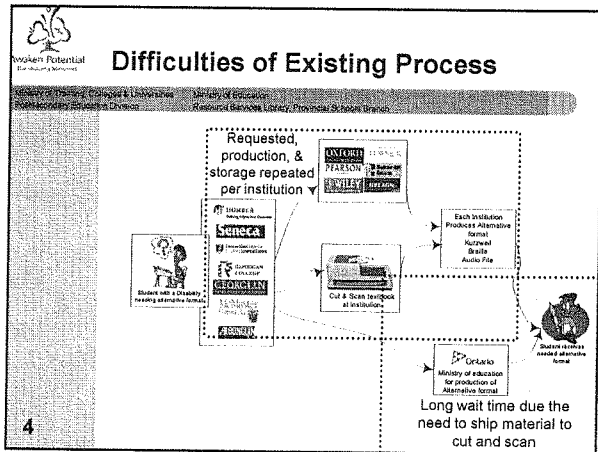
Awaken Potential

Difficulties of Existing Process

Ministry of Training, Colleges & Universities
Postsecondary Education Division

Ministry of Education
Resource Services Library, Provincial Schools Branch

Requested, production, & storage repeated per institution

OXFORD

PEARSON

WILEY

HUMBER

Seneca

GEORGIAN COLLEGE

GEORGIAN

Student with a Disability needing alternative formats

Cut & Scan textbook at institution

Each Institution Produces Alternative format
Kurzweil
Braille
Audio File

Student receives needed alternative format

Ontario

Ministry of education for production of Alternative format

Long wait time due the need to ship material to cut and scan

4